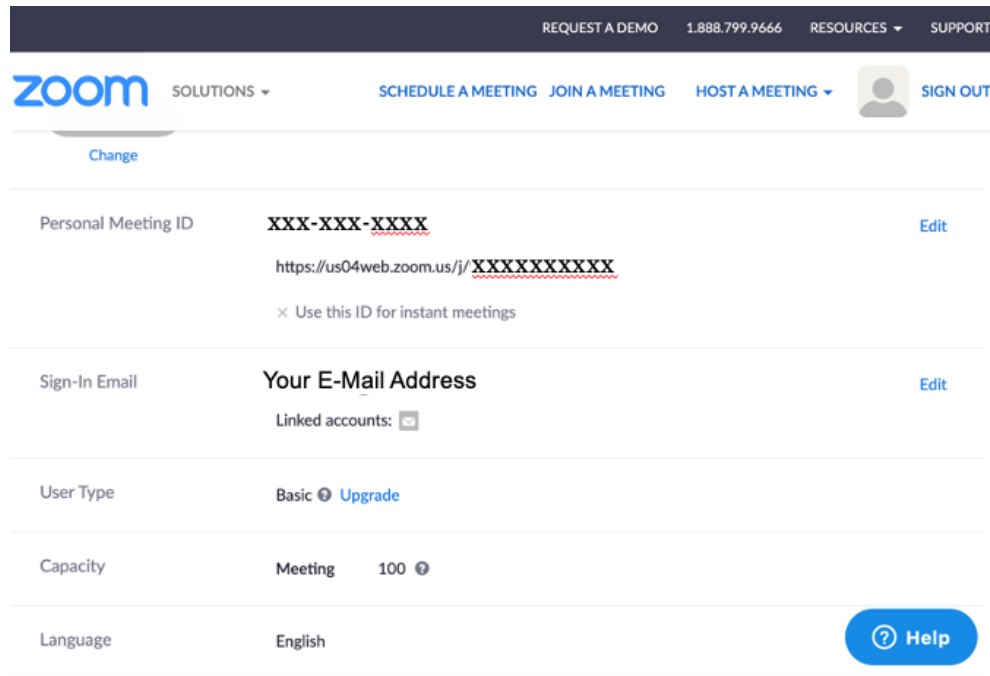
REQUEST A DEMO 1.888.799.9666 RESOURCES SUPPORT

zoom SOLUTIONS SCHEDULE A MEETING JOIN A MEETING HOST A MEETING SIGN OUT

Change

Personal Meeting ID XXX-XXX-XXXX Edit

https://us04web.zoom.us/j/XXXXXXXXXX

× Use this ID for instant meetings

Sign-In Email Your E-Mail Address Edit

Linked accounts:

User Type Basic Upgrade

Capacity Meeting 100

Language English

Help